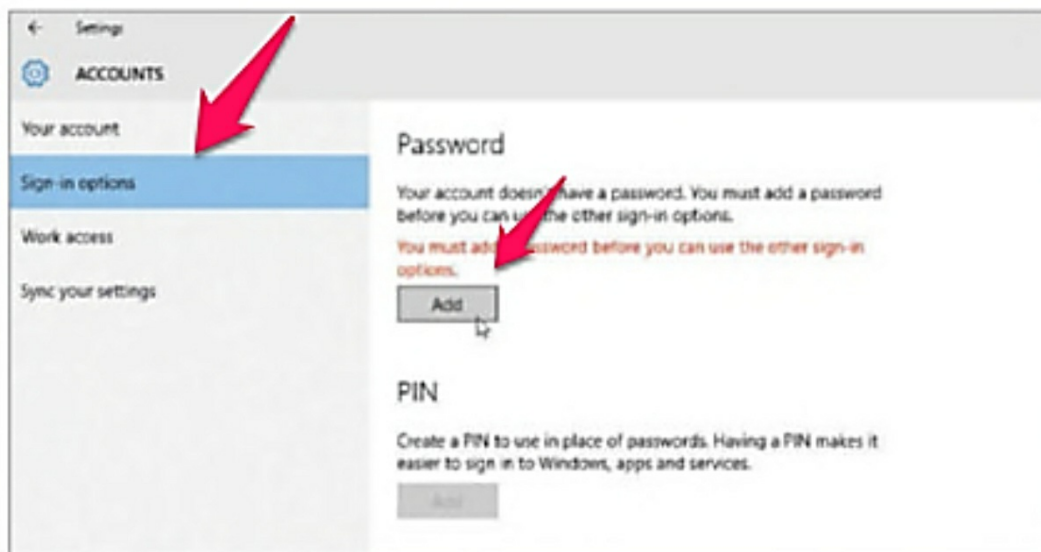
Settings

ACCOUNTS

Your account

Sign-in options

Work access

Sync your settings

Password

Your account doesn't have a password. You must add a password before you can use the other sign-in options.

You must add a password before you can use the other sign-in options.

Add

PIN

Create a PIN to use in place of passwords. Having a PIN makes it easier to sign in to Windows, apps and services.

Add